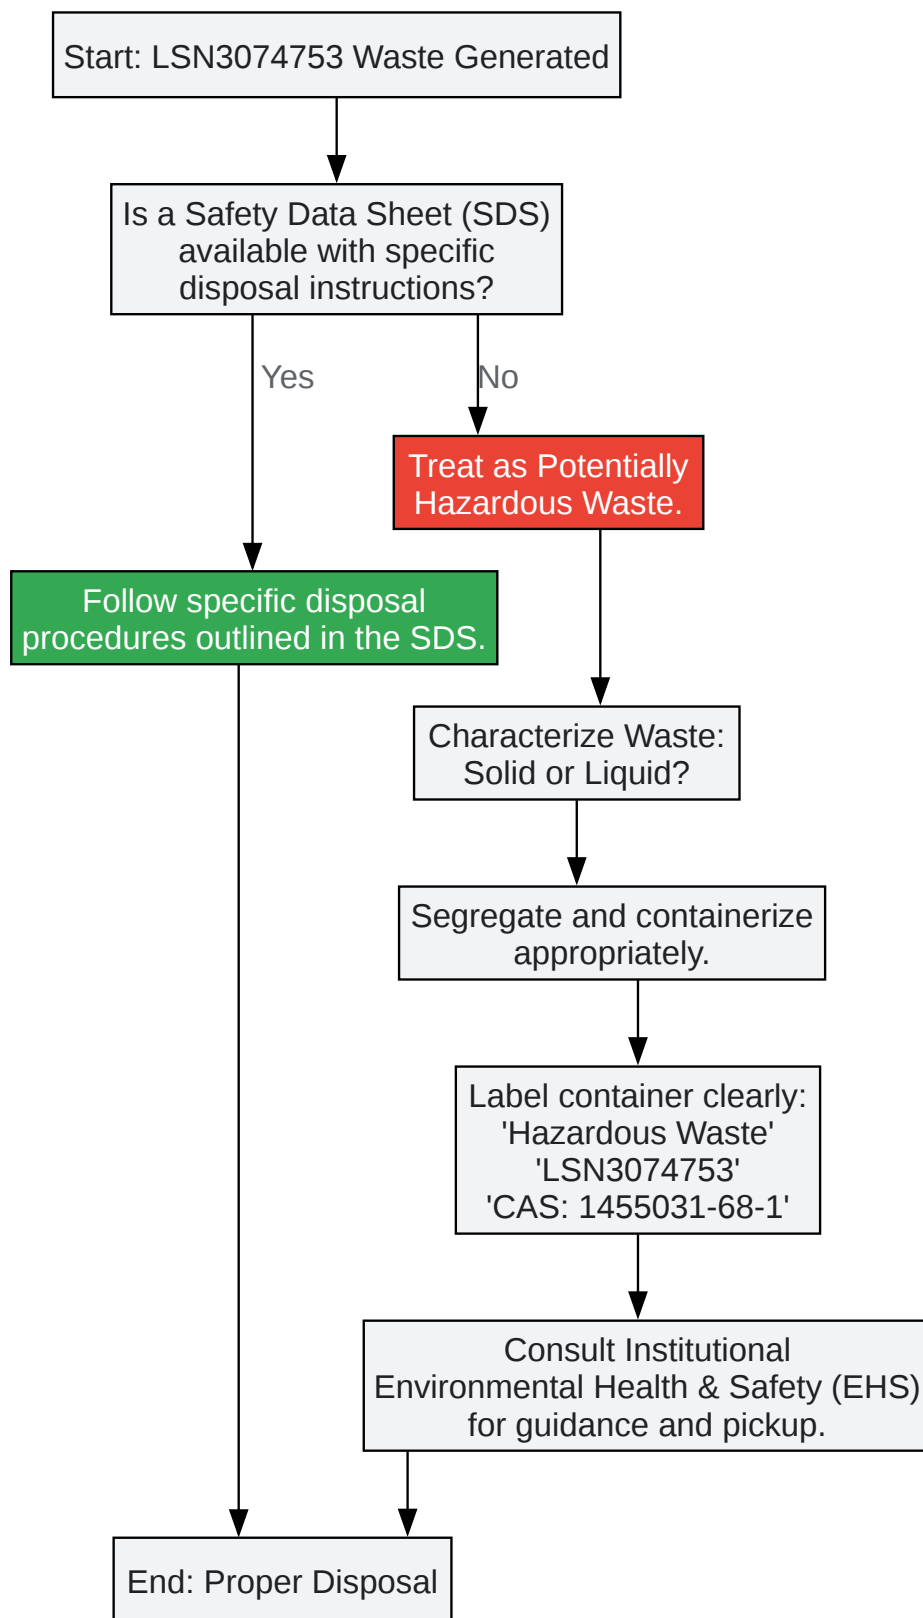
Start: LSN3074753 Waste Generated

Is a Safety Data Sheet (SDS) available with specific disposal instructions?

Yes

No

Treat as Potentially Hazardous Waste.

Follow specific disposal procedures outlined in the SDS.

Characterize Waste: Solid or Liquid?

Segregate and containerize appropriately.

Label container clearly: 'Hazardous Waste' 'LSN3074753' 'CAS: 1455031-68-1'

Consult Institutional Environmental Health & Safety (EHS) for guidance and pickup.

End: Proper Disposal